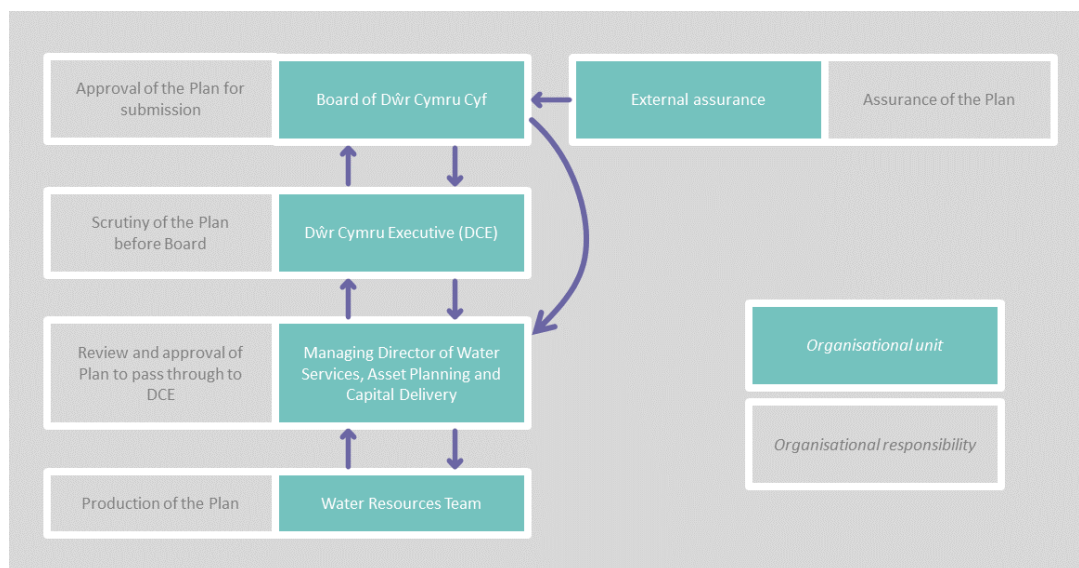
Approval of the Plan for submission

Board of Dŵr Cymru Cyf

External assurance

Assurance of the Plan

Scrutiny of the Plan before Board

Dŵr Cymru Executive (DCE)

Review and approval of Plan to pass through to DCE

Managing Director of Water Services, Asset Planning and Capital Delivery

Organisational unit

Organisational responsibility

Production of the Plan

Water Resources Team